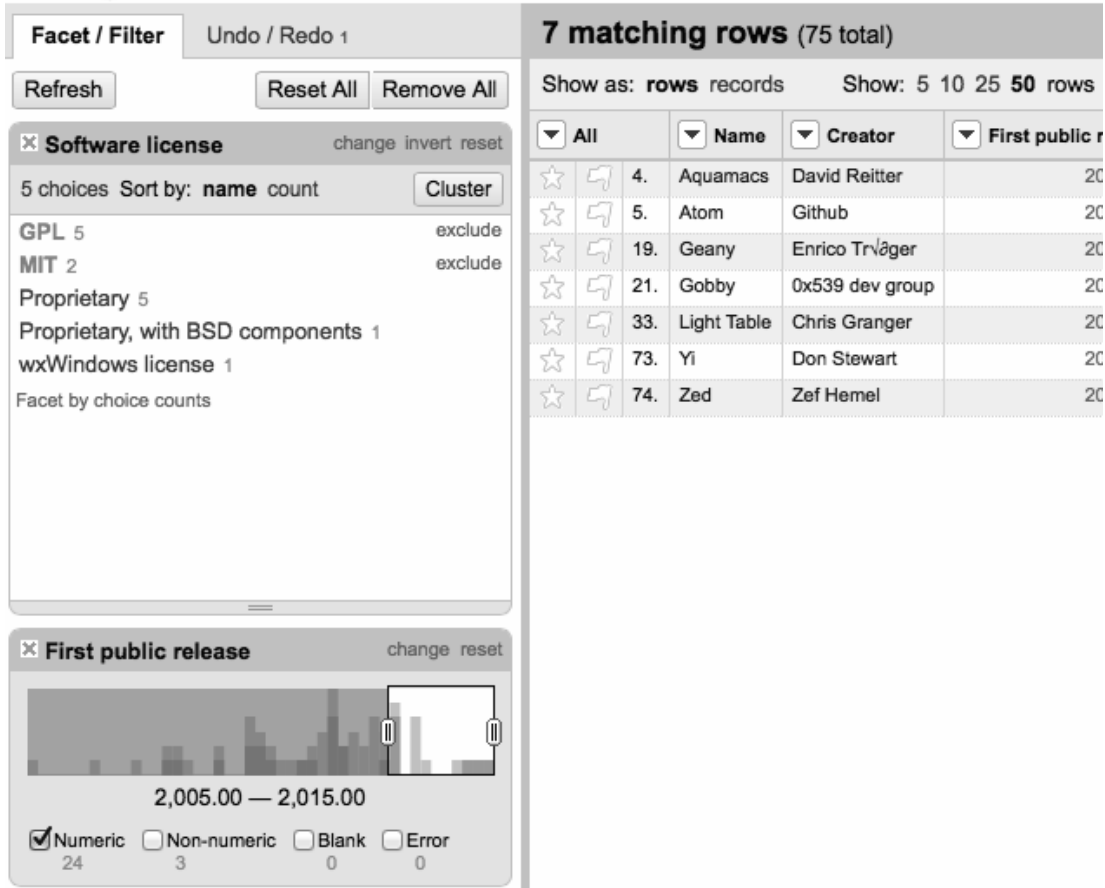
Facet / Filter Undo / Redo 1

Refresh Reset All Remove All

Software license change invert reset

5 choices Sort by: name count Cluster

GPL 5 exclude
MIT 2 exclude
Proprietary 5
Proprietary, with BSD components 1
wxWindows license 1
Facet by choice counts

First public release change reset

2,005.00 — 2,015.00

Numeric 24 Non-numeric 3 Blank 0 Error 0

7 matching rows (75 total)

Show as: rows records Show: 5 10 25 50 rows

| All | | | Name | Creator | First public r |
|---|---|---|---|---|---|
| | | 4. | Aquamacs | David Reitter | 20 |
| | | 5. | Atom | Github | 20 |
| | | 19. | Geany | Enrico Tr√∂ger | 20 |
| | | 21. | Gobby | 0x539 dev group | 20 |
| | | 33. | Light Table | Chris Granger | 20 |
| | | 73. | Yi | Don Stewart | 20 |
| | | 74. | Zed | Zef Hemel | 20 |